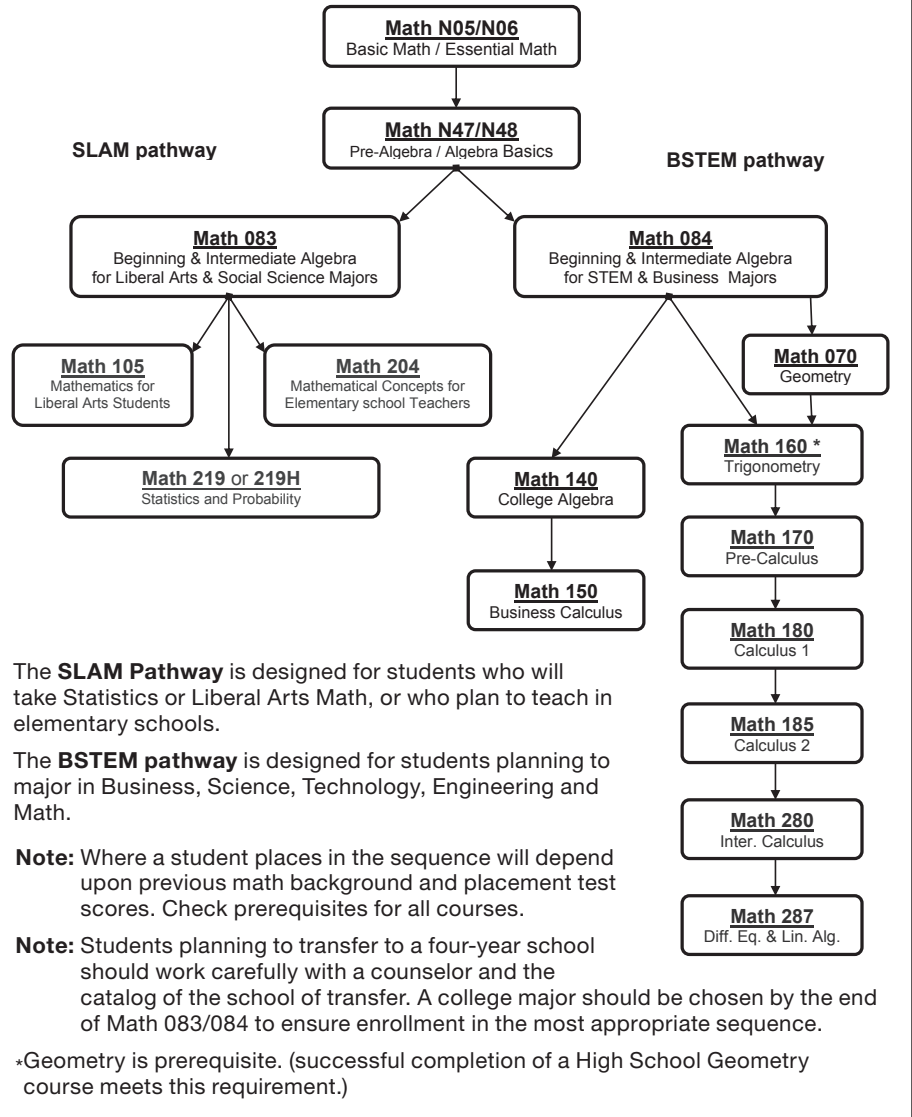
Math N05/N06
Basic Math / Essential Math

Math N47/N48
Pre-Algebra / Algebra Basics

SLAM pathway

BSTEM pathway

Math 083
Beginning & Intermediate Algebra for Liberal Arts & Social Science Majors

Math 084
Beginning & Intermediate Algebra for STEM & Business Majors

Math 105
Mathematics for Liberal Arts Students

Math 204
Mathematical Concepts for Elementary school Teachers

Math 070
Geometry

Math 219 or 219H
Statistics and Probability

Math 140
College Algebra

Math 160 *
Trigonometry

Math 170
Pre-Calculus

Math 150
Business Calculus

Math 180
Calculus 1

Math 185
Calculus 2

Math 280
Inter. Calculus

Math 287
Diff. Eq. & Lin. Alg.

The **SLAM Pathway** is designed for students who will take Statistics or Liberal Arts Math, or who plan to teach in elementary schools.

The **BSTEM pathway** is designed for students planning to major in Business, Science, Technology, Engineering and Math.

**Note:** Where a student places in the sequence will depend upon previous math background and placement test scores. Check prerequisites for all courses.

**Note:** Students planning to transfer to a four-year school should work carefully with a counselor and the catalog of the school of transfer. A college major should be chosen by the end of Math 083/084 to ensure enrollment in the most appropriate sequence.

*Geometry is prerequisite. (successful completion of a High School Geometry course meets this requirement.)